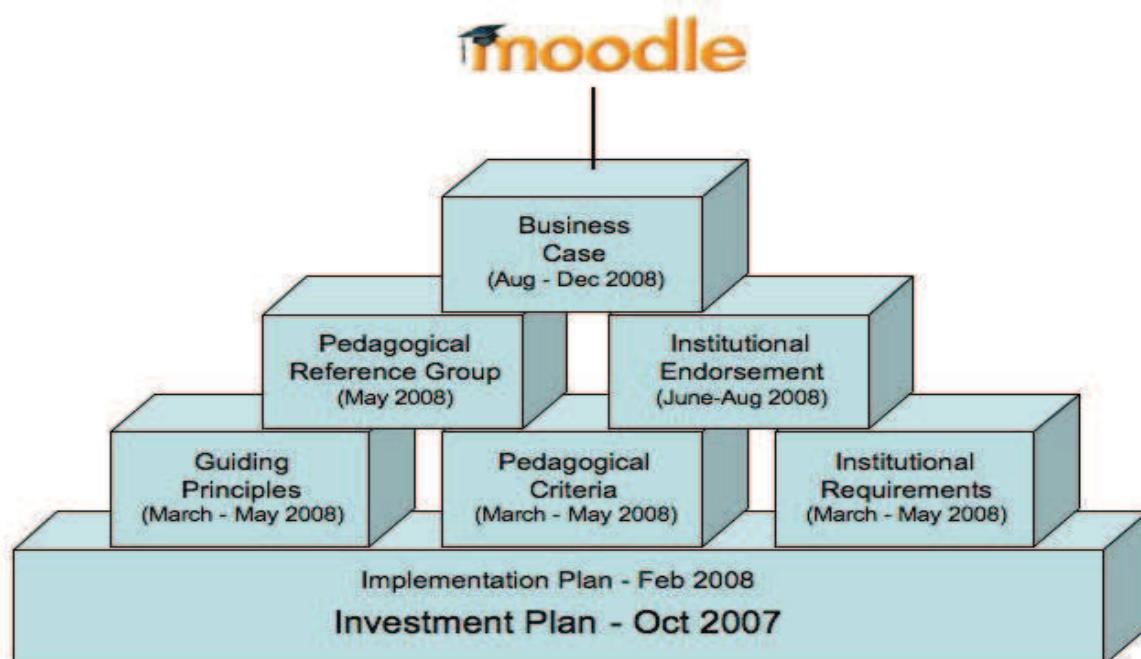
moodle

Business Case (Aug - Dec 2008)

Pedagogical Reference Group (May 2008)

Institutional Endorsement (June-Aug 2008)

Guiding Principles (March - May 2008)

Pedagogical Criteria (March - May 2008)

Institutional Requirements (March - May 2008)

Implementation Plan - Feb 2008

Investment Plan - Oct 2007